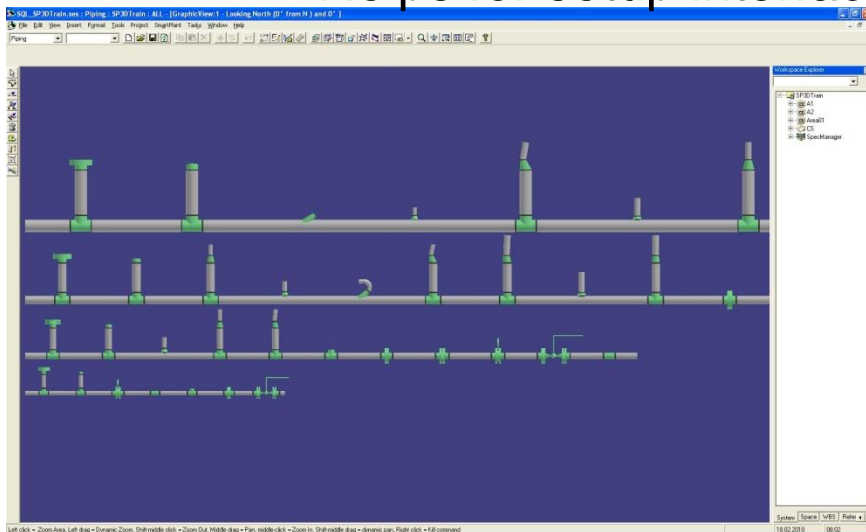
SQL_SP3DTrain.ses : Piping : SP3DTrain : ALL - [GraphicView:1 - Looking North (0° from N ) and 0° ]

File Edit View Insert Format Tools Project SmartPlant Tasks Window Help

Piping

Workspace Explorer

SP3DTrain
A1
A2
Area01
CS
SpecManager

System Space WBS Refer

Left click = Zoom Area. Left drag = Dynamic Zoom. Shift-middle click = Zoom Out. Middle drag = Pan. middle-click = Zoom In. Shift-middle drag = dynamic pan. Right click = Kill command

18.02.2010 08:02